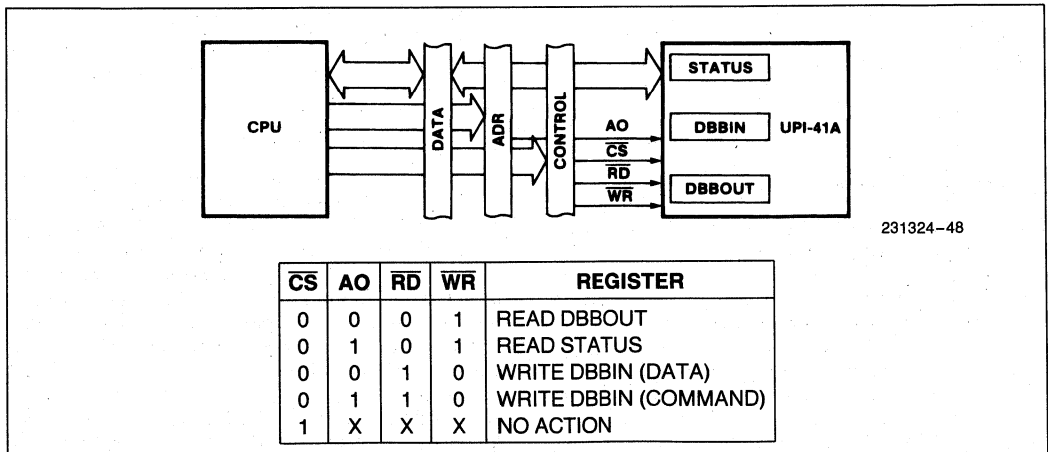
CPU

DATA

ADR

CONTROL

AO

$\overline{CS}$

$\overline{RD}$

$\overline{WR}$

STATUS

DBBIN

UPI-41A

DBBOUT

231324–48

| $\overline{CS}$ | AO | $\overline{RD}$ | $\overline{WR}$ | REGISTER |
|---|---|---|---|---|
| 0 | 0 | 0 | 1 | READ DBBOUT |
| 0 | 1 | 0 | 1 | READ STATUS |
| 0 | 0 | 1 | 0 | WRITE DBBIN (DATA) |
| 0 | 1 | 1 | 0 | WRITE DBBIN (COMMAND) |
| 1 | X | X | X | NO ACTION |